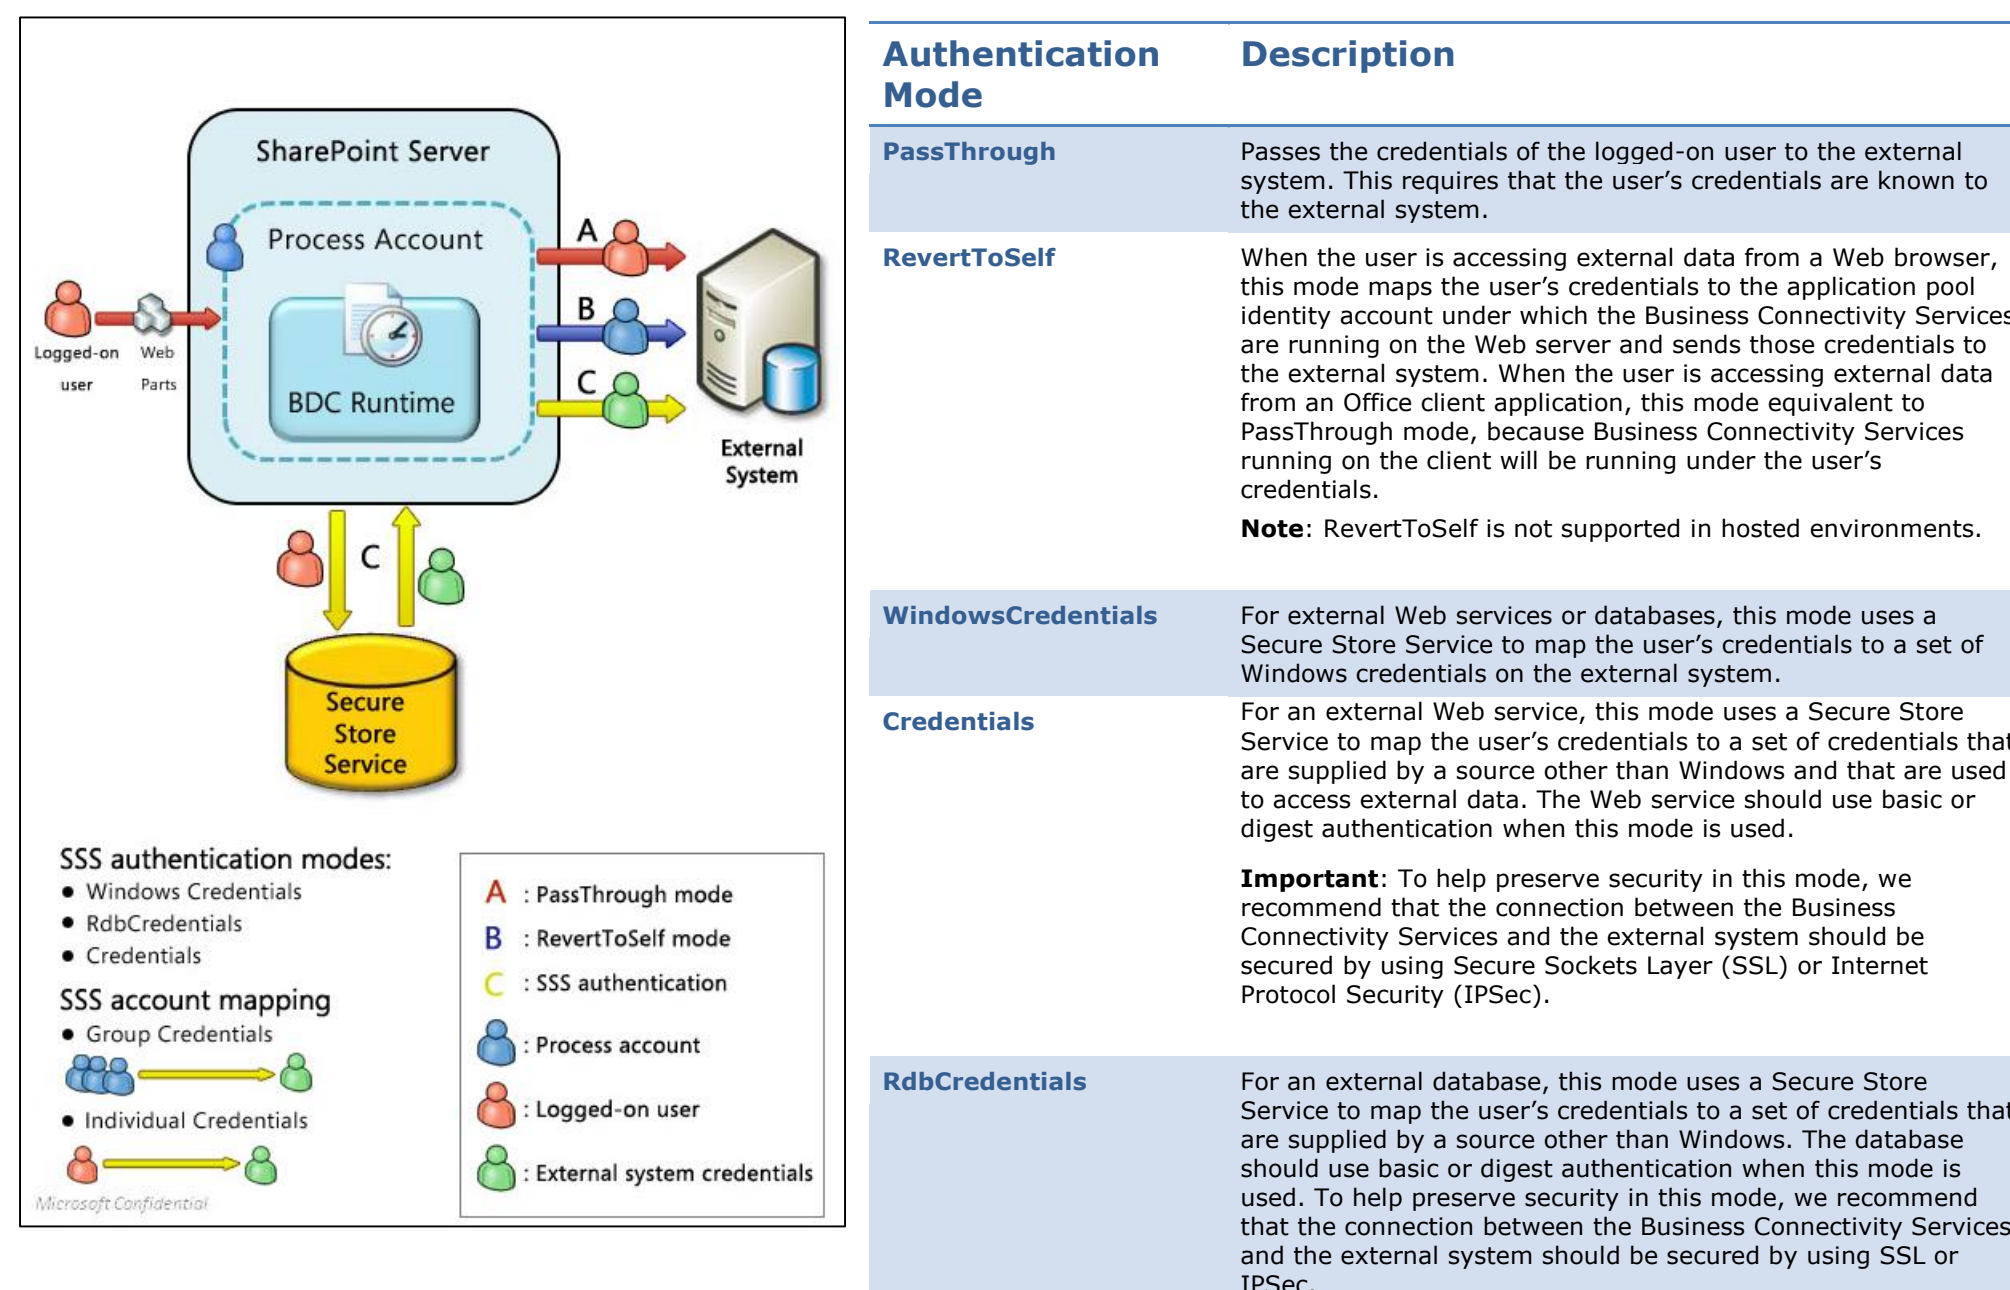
SharePoint Server

Process Account

BDC Runtime

Logged-on user

Web Parts

A

B

C

External System

C

Secure Store Service

SSS authentication modes:
- Windows Credentials
- RdbCredentials
- Credentials

SSS account mapping
- Group Credentials
- Individual Credentials

Microsoft Confidential

A : PassThrough mode
B : RevertToSelf mode
C : SSS authentication
: Process account
: Logged-on user
: External system credentials

| Authentication Mode | Description |
|---|---|
| PassThrough | Passes the credentials of the logged-on user to the external system. This requires that the user's credentials are known to the external system. |
| RevertToSelf | When the user is accessing external data from a Web browser, this mode maps the user's credentials to the application pool identity account under which the Business Connectivity Services are running on the Web server and sends those credentials to the external system. When the user is accessing external data from an Office client application, this mode equivalent to PassThrough mode, because Business Connectivity Services running on the client will be running under the user's credentials. **Note**: RevertToSelf is not supported in hosted environments. |
| WindowsCredentials | For external Web services or databases, this mode uses a Secure Store Service to map the user's credentials to a set of Windows credentials on the external system. |
| Credentials | For an external Web service, this mode uses a Secure Store Service to map the user's credentials to a set of credentials that are supplied by a source other than Windows and that are used to access external data. The Web service should use basic or digest authentication when this mode is used. **Important**: To help preserve security in this mode, we recommend that the connection between the Business Connectivity Services and the external system should be secured by using Secure Sockets Layer (SSL) or Internet Protocol Security (IPSec). |
| RdbCredentials | For an external database, this mode uses a Secure Store Service to map the user's credentials to a set of credentials that are supplied by a source other than Windows. The database should use basic or digest authentication when this mode is used. To help preserve security in this mode, we recommend that the connection between the Business Connectivity Services and the external system should be secured by using SSL or IPSec. |